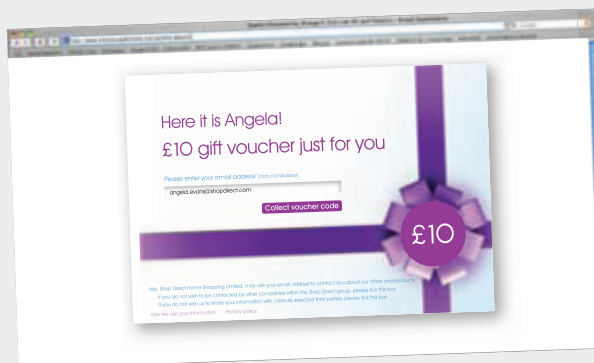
Here it is Angela!
£10 gift voucher just for you

Please enter your email address* (non compulsory)

angela.evans@shopdirect.com

Collect voucher code

£10

*We, Shop Direct Home Shopping Limited, may use your email address to contact you about our offers and products. If you do not wish to be contacted by other companies within the Shop Direct group, please tick this box. If you do not wish us to share your information with carefully selected third parties, please tick this box.

How we use your information    Privacy policy